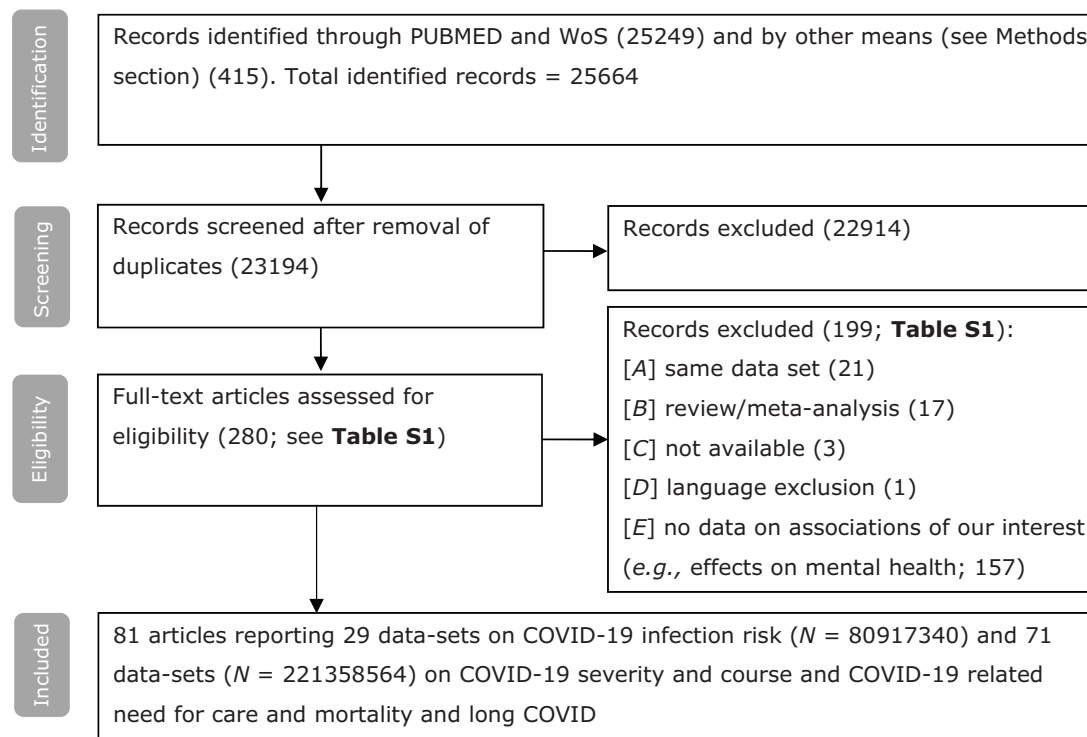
Identification

Records identified through PUBMED and WoS (25249) and by other means (see Methods section) (415). Total identified records = 25664

Screening

Records screened after removal of duplicates (23194)

Records excluded (22914)

Eligibility

Full-text articles assessed for eligibility (280; see **Table S1**)

Records excluded (199; **Table S1**):
[*A*] same data set (21)
[*B*] review/meta-analysis (17)
[*C*] not available (3)
[*D*] language exclusion (1)
[*E*] no data on associations of our interest (*e.g.,* effects on mental health; 157)

Included

81 articles reporting 29 data-sets on COVID-19 infection risk (*N* = 80917340) and 71 data-sets (*N* = 221358564) on COVID-19 severity and course and COVID-19 related need for care and mortality and long COVID